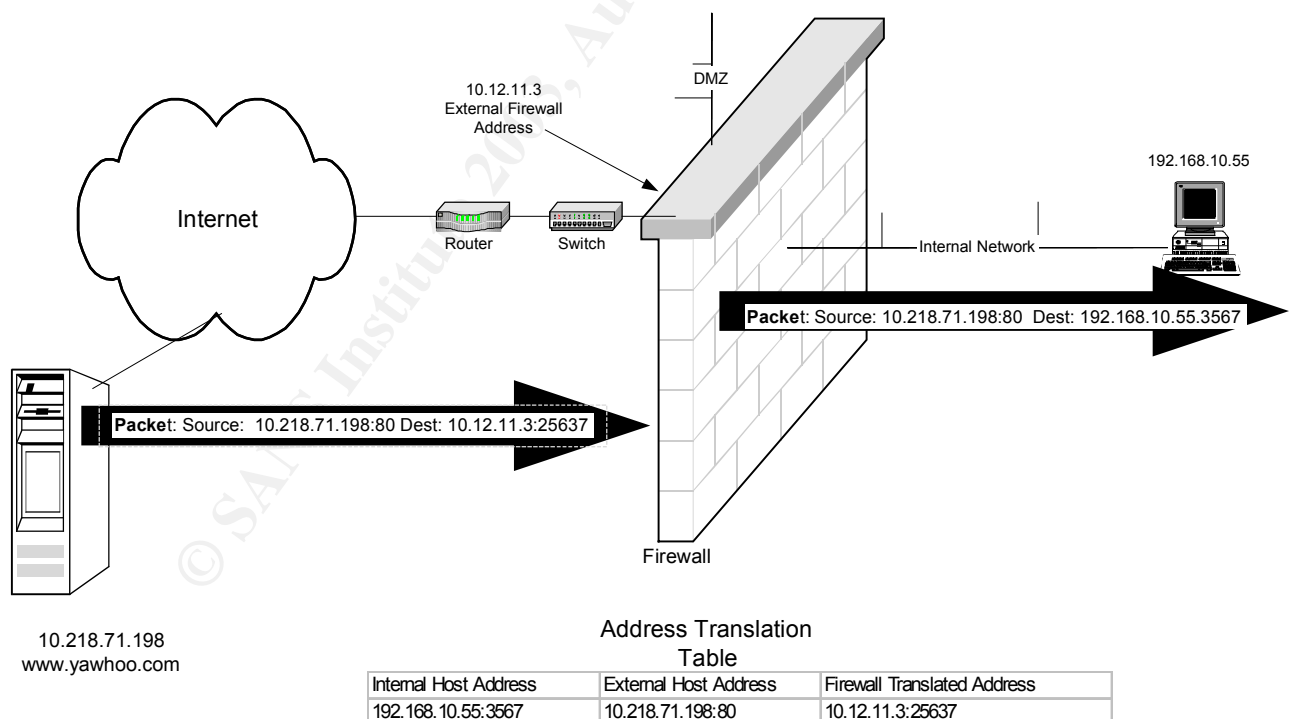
10.12.11.3
External Firewall
Address

DMZ

192.168.10.55

Internet

Router

Switch

Internal Network

Packet: Source: 10.218.71.198:80 Dest: 192.168.10.55.3567

Packet: Source: 10.218.71.198:80 Dest: 10.12.11.3:25637

Firewall

© SANS Institute 200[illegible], Au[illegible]

10.218.71.198
www.yawhoo.com

Address Translation
Table

| Internal Host Address | External Host Address | Firewall Translated Address |
|---|---|---|
| 192.168.10.55:3567 | 10.218.71.198:80 | 10.12.11.3:25637 |